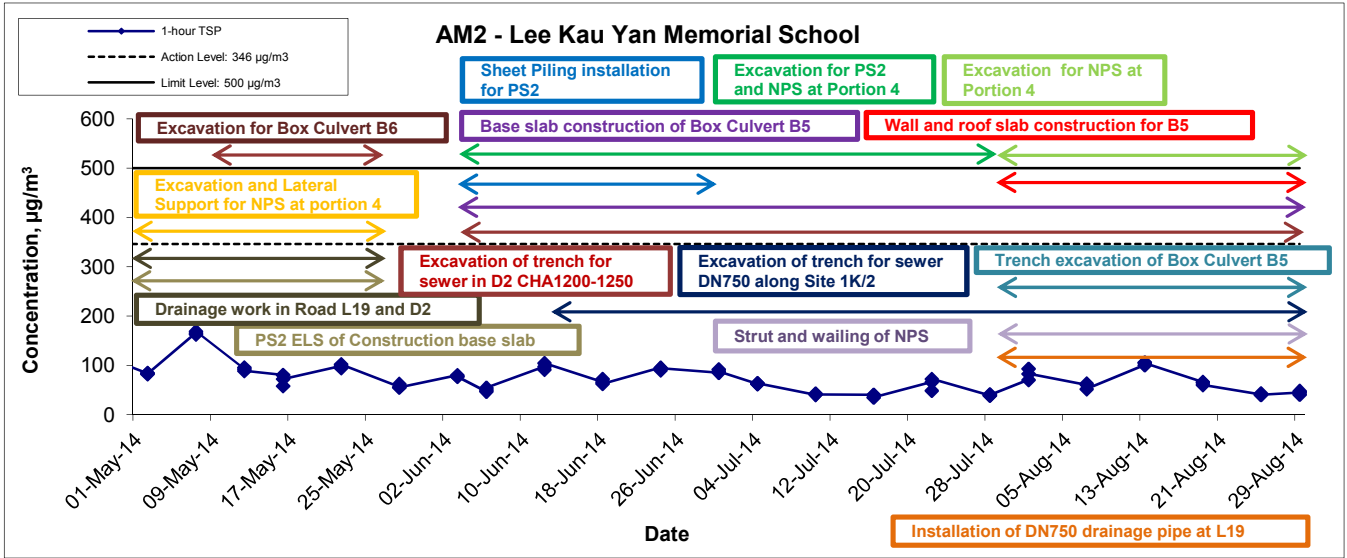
1-hour TSP
Action Level: 346 μg/m3
Limit Level: 500 μg/m3

AM2 - Lee Kau Yan Memorial School

Sheet Piling installation for PS2
Excavation for PS2 and NPS at Portion 4
Excavation for NPS at Portion 4
Excavation for Box Culvert B6
Base slab construction of Box Culvert B5
Wall and roof slab construction for B5
Excavation and Lateral Support for NPS at portion 4
Excavation of trench for sewer in D2 CHA1200-1250
Excavation of trench for sewer DN750 along Site 1K/2
Trench excavation of Box Culvert B5
Drainage work in Road L19 and D2
PS2 ELS of Construction base slab
Strut and wailing of NPS
Installation of DN750 drainage pipe at L19

Concentration, $\mu g/m^3$
600
500
400
300
200
100
0

01-May-14
09-May-14
17-May-14
25-May-14
02-Jun-14
10-Jun-14
18-Jun-14
26-Jun-14
04-Jul-14
12-Jul-14
20-Jul-14
28-Jul-14
05-Aug-14
13-Aug-14
21-Aug-14
29-Aug-14

Date